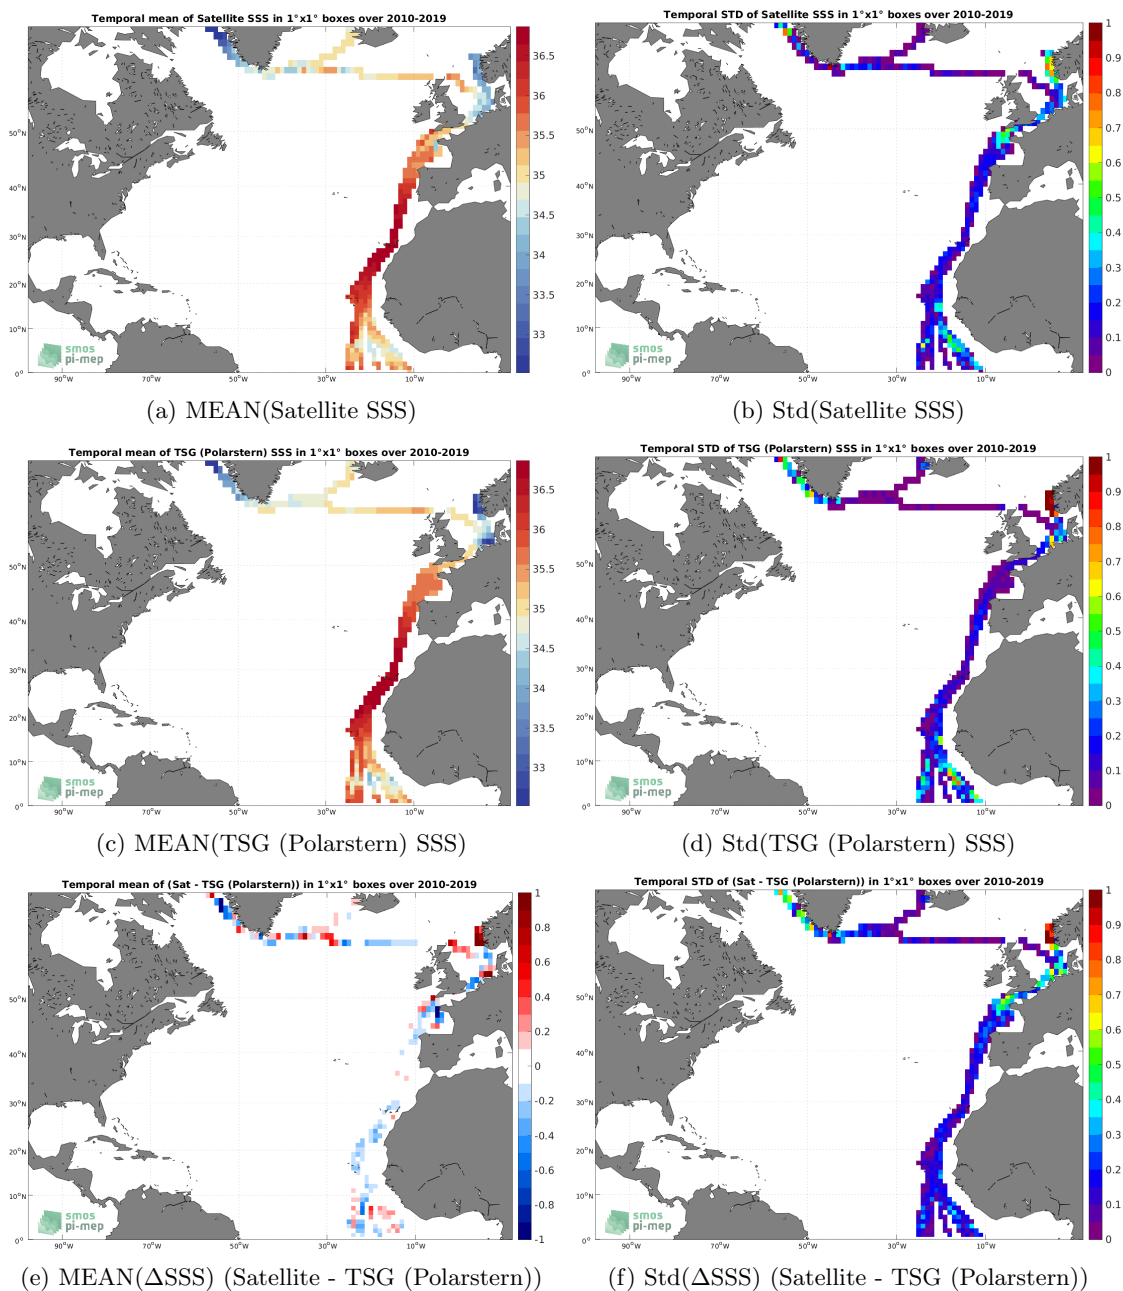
Temporal mean of Satellite SSS in 1°x1° boxes over 2010-2019

36.5
36
35.5
35
34.5
34
33.5
33

50°N
40°N
30°N
20°N
10°N
0°

90°W 70°W 50°W 30°W 10°W

smos
pi-mep

(a) MEAN(Satellite SSS)

Temporal STD of Satellite SSS in 1°x1° boxes over 2010-2019

1
0.9
0.8
0.7
0.6
0.5
0.4
0.3
0.2
0.1
0

50°N
40°N
30°N
20°N
10°N
0°

90°W 70°W 50°W 30°W 10°W

smos
pi-mep

(b) Std(Satellite SSS)

Temporal mean of TSG (Polarstern) SSS in 1°x1° boxes over 2010-2019

36.5
36
35.5
35
34.5
34
33.5
33

50°N
40°N
30°N
20°N
10°N
0°

90°W 70°W 50°W 30°W 10°W

smos
pi-mep

(c) MEAN(TSG (Polarstern) SSS)

Temporal STD of TSG (Polarstern) SSS in 1°x1° boxes over 2010-2019

1
0.9
0.8
0.7
0.6
0.5
0.4
0.3
0.2
0.1
0

50°N
40°N
30°N
20°N
10°N
0°

90°W 70°W 50°W 30°W 10°W

smos
pi-mep

(d) Std(TSG (Polarstern) SSS)

Temporal mean of (Sat - TSG (Polarstern)) in 1°x1° boxes over 2010-2019

1
0.8
0.6
0.4
0.2
0
-0.2
-0.4
-0.6
-0.8
-1

50°N
40°N
30°N
20°N
10°N
0°

90°W 70°W 50°W 30°W 10°W

smos
pi-mep

(e) MEAN(ΔSSS) (Satellite - TSG (Polarstern))

Temporal STD of (Sat - TSG (Polarstern)) in 1°x1° boxes over 2010-2019

1
0.9
0.8
0.7
0.6
0.5
0.4
0.3
0.2
0.1
0

50°N
40°N
30°N
20°N
10°N
0°

90°W 70°W 50°W 30°W 10°W

smos
pi-mep

(f) Std(ΔSSS) (Satellite - TSG (Polarstern))